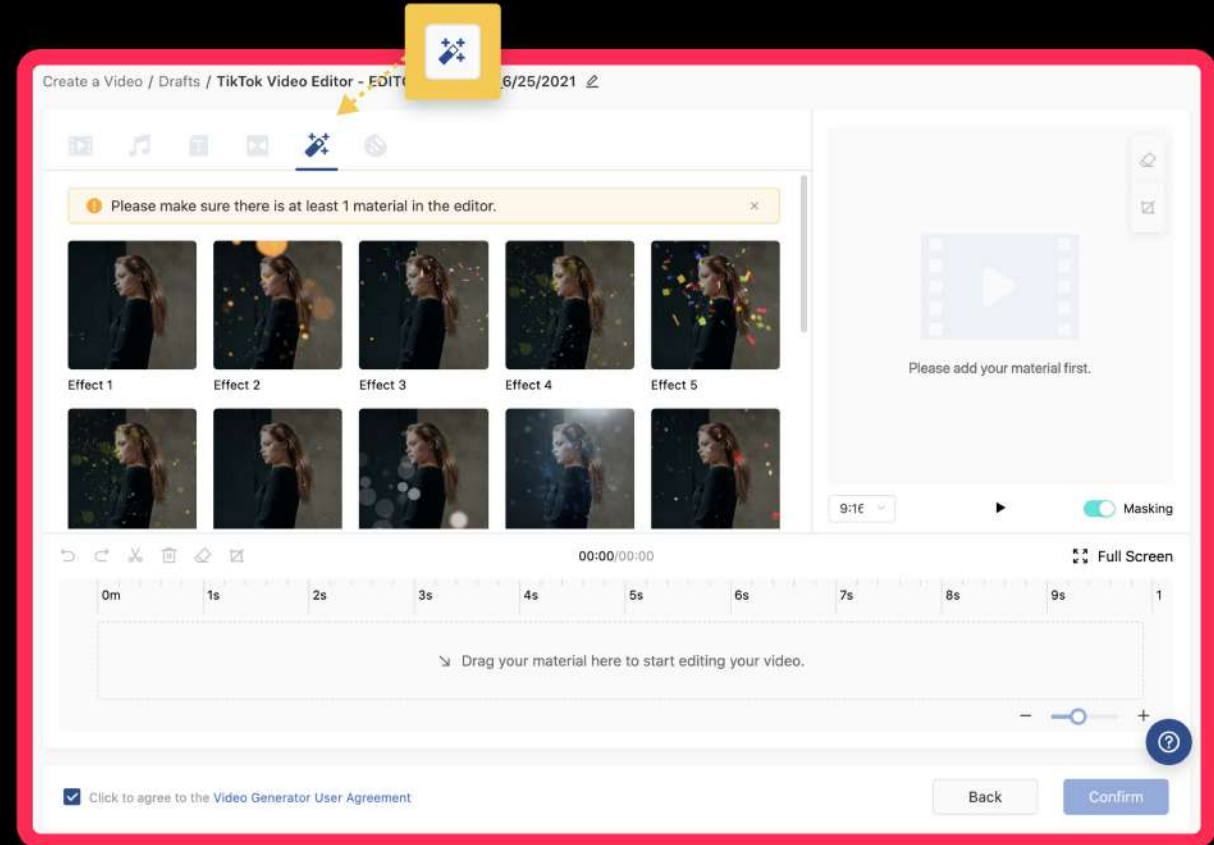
Create a Video / Drafts / TikTok Video Editor - EDIT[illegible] 6/25/2021

Please make sure there is at least 1 material in the editor.

Effect 1
Effect 2
Effect 3
Effect 4
Effect 5

Please add your material first.

9:1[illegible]
Masking

00:00/00:00
Full Screen

0m 1s 2s 3s 4s 5s 6s 7s 8s 9s 1

Drag your material here to start editing your video.

− +

Click to agree to the Video Generator User Agreement

Back
Confirm